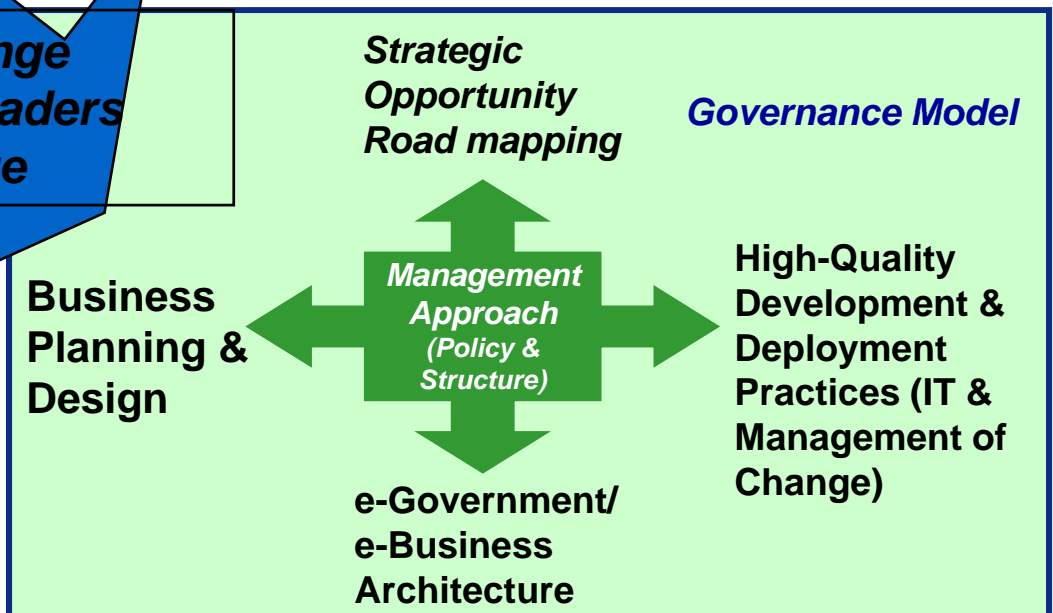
nge
aders
e

Strategic Opportunity Road mapping

Governance Model

Management Approach (Policy & Structure)

Business Planning & Design

High-Quality Development & Deployment Practices (IT & Management of Change)

e-Government/ e-Business Architecture